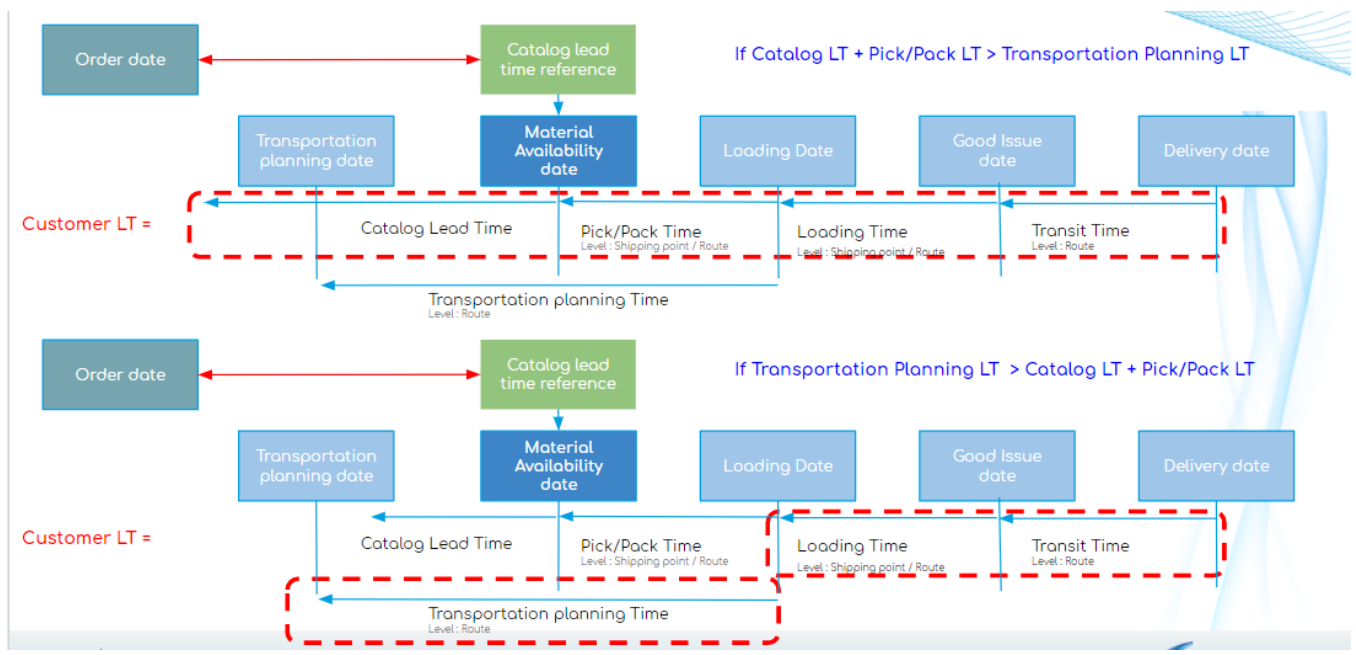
Order date

Catalog lead time reference

If Catalog LT + Pick/Pack LT > Transportation Planning LT

Transportation planning date

Material Availability date

Loading Date

Good Issue date

Delivery date

Customer LT =

Catalog Lead Time

Pick/Pack Time
Level : Shipping point / Route

Loading Time
Level : Shipping point / Route

Transit Time
Level : Route

Transportation planning Time
Level : Route

Order date

Catalog lead time reference

If Transportation Planning LT > Catalog LT + Pick/Pack LT

Transportation planning date

Material Availability date

Loading Date

Good Issue date

Delivery date

Customer LT =

Catalog Lead Time

Pick/Pack Time
Level : Shipping point / Route

Loading Time
Level : Shipping point / Route

Transit Time
Level : Route

Transportation planning Time
Level : Route